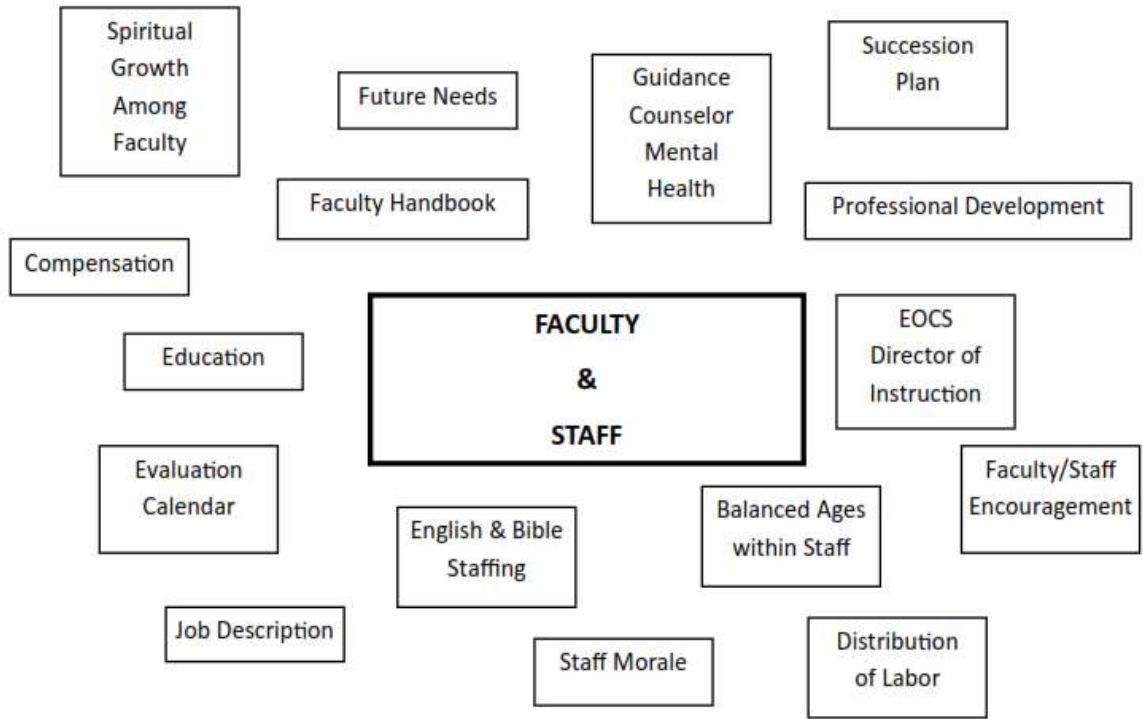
Spiritual Growth Among Faculty

Future Needs

Guidance Counselor Mental Health

Succession Plan

Faculty Handbook

Professional Development

Compensation

FACULTY

&

STAFF

Education

EOCS Director of Instruction

Evaluation Calendar

Faculty/Staff Encouragement

English & Bible Staffing

Balanced Ages within Staff

Job Description

Staff Morale

Distribution of Labor